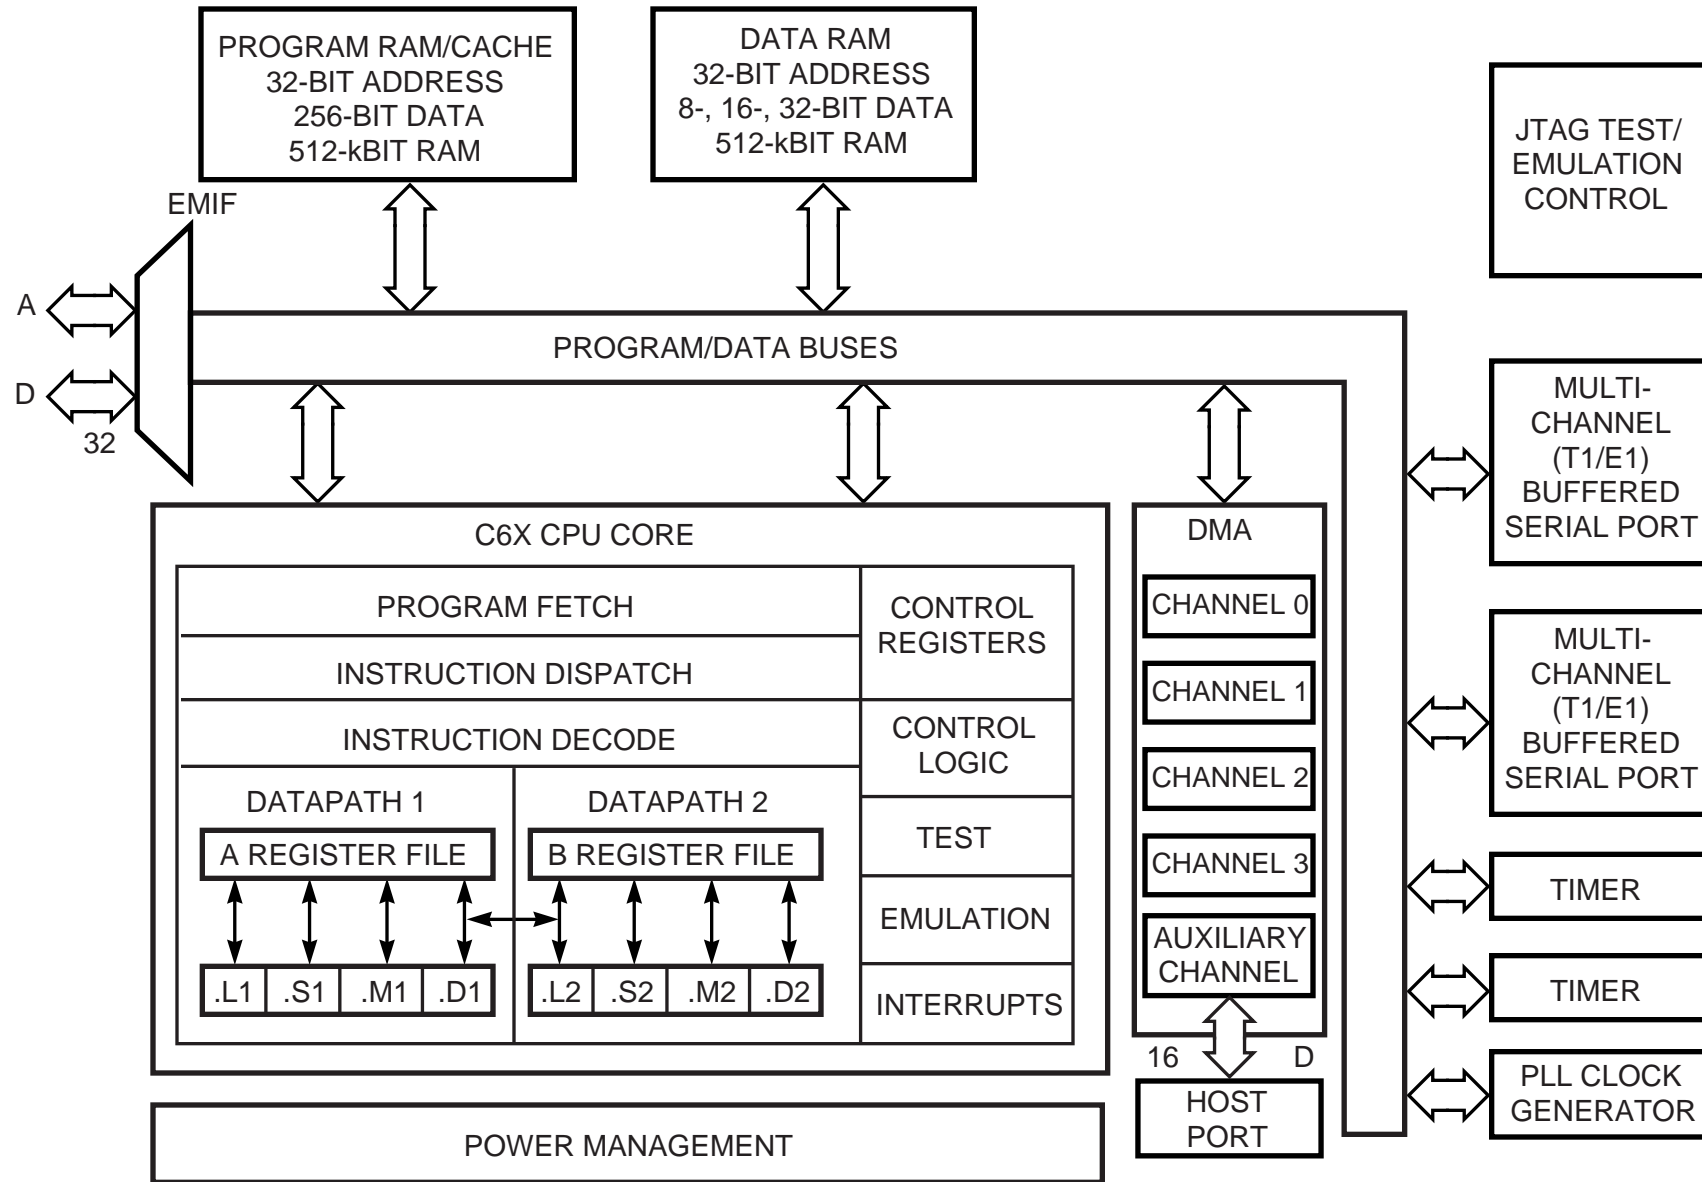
PROGRAM RAM/CACHE
32-BIT ADDRESS
256-BIT DATA
512-kBIT RAM

DATA RAM
32-BIT ADDRESS
8-, 16-, 32-BIT DATA
512-kBIT RAM

JTAG TEST/
EMULATION
CONTROL

EMIF

A

D

32

PROGRAM/DATA BUSES

MULTI-
CHANNEL
(T1/E1)
BUFFERED
SERIAL PORT

C6X CPU CORE

PROGRAM FETCH

INSTRUCTION DISPATCH

INSTRUCTION DECODE

CONTROL
REGISTERS

CONTROL
LOGIC

TEST

EMULATION

INTERRUPTS

DATAPATH 1

DATAPATH 2

A REGISTER FILE

B REGISTER FILE

| .L1 | .S1 | .M1 | .D1 |
|---|---|---|---|

| .L2 | .S2 | .M2 | .D2 |
|---|---|---|---|

DMA

CHANNEL 0

CHANNEL 1

CHANNEL 2

CHANNEL 3

AUXILIARY
CHANNEL

MULTI-
CHANNEL
(T1/E1)
BUFFERED
SERIAL PORT

TIMER

TIMER

16

D

HOST
PORT

PLL CLOCK
GENERATOR

POWER MANAGEMENT